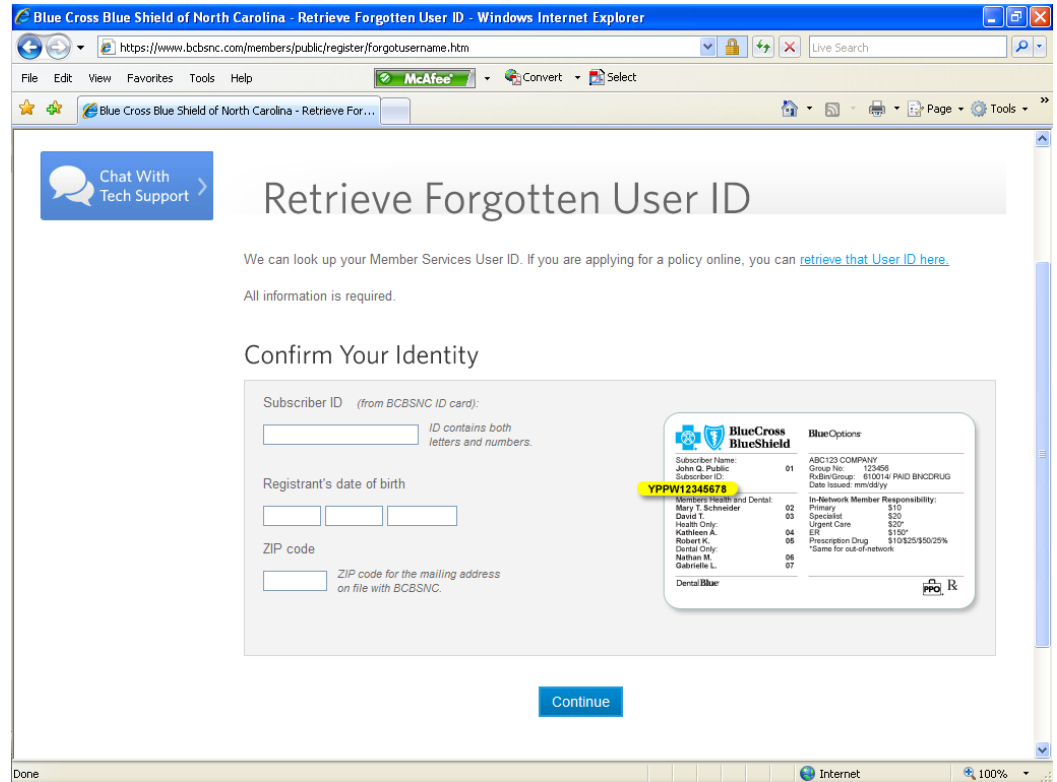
Blue Cross Blue Shield of North Carolina - Retrieve Forgotten User ID - Windows Internet Explorer

https://www.bcbsnc.com/members/public/register/forgotusername.htm

Live Search

File Edit View Favorites Tools Help

McAfee

Convert Select

Blue Cross Blue Shield of North Carolina - Retrieve For...

Page Tools

Chat With Tech Support

Retrieve Forgotten User ID

We can look up your Member Services User ID. If you are applying for a policy online, you can retrieve that User ID here.

All information is required.

Confirm Your Identity

Subscriber ID (from BCBSNC ID card):

ID contains both letters and numbers.

Registrant's date of birth

ZIP code

ZIP code for the mailing address on file with BCBSNC.

BlueCross BlueShield

BlueOptions

Subscriber Name:
John Q. Public 01
Subscriber ID:
YPPW12345678
Members Health and Dental:
Mary T. Schneider 02
David T. 03
Health Only:
Kathleen A. 04
Robert K. 05
Dental Only:
Nathan M. 06
Gabrielle L. 07

ABC123 COMPANY
Group No: 123456
RxBin/Group: 610014/ PAID BNCDRUG
Date Issued: mm/dd/yy

In-Network Member Responsibility:
Primary $10
Specialist $20
Urgent Care $20*
ER $150*
Prescription Drug $10/$25/$50/25%
*Same for out-of-network

DentalBlue

PPO Rx

Continue

Done

Internet

100%